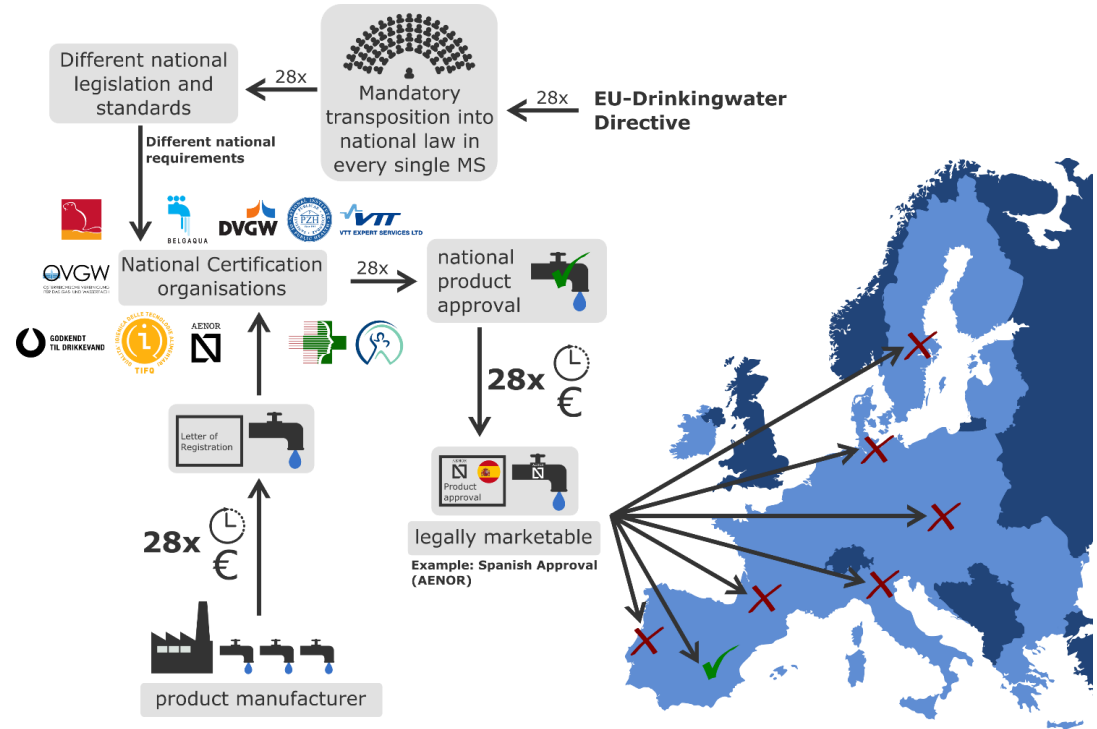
Different national legislation and standards

28x

Mandatory transposition into national law in every single MS

28x

EU-Drinkingwater Directive

Different national requirements

BELGAQUA

DVGW

PZH

VTT
VTT EXPERT SERVICES LTD

ÖVGW

National Certification organisations

28x

national product approval

GODKENDT TIL DRIKKEVAND

TIFQ

AENOR

28x

€

Letter of Registration

Product approval

legally marketable

Example: Spanish Approval (AENOR)

28x

€

product manufacturer